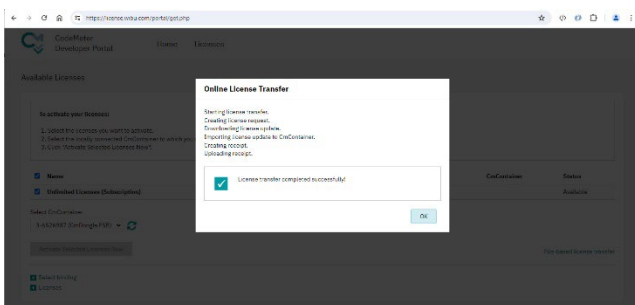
https://license.wibu.com/portal/get.php

CodeMeter Developer Portal

Status Licenses

Available Licenses

To activate your licenses:

1. Select the licenses you want to activate.
2. Select the locally connected CmContainer to which you
3. Click "Activate Selected Licenses Now".

Name

Unlimited Licenses (Subscription)

Select CmContainer

3-6626997 (CmDongle/PVP)

Activate Selected Licenses Now

CmContainer

Status

Available

File-based license transfer

Online License Transfer

Starting license transfer.
Creating license request.
Downloading license update.
Importing license update to CmContainer.
Creating receipt.
Uploading receipt.

License transfer completed successfully!

OK